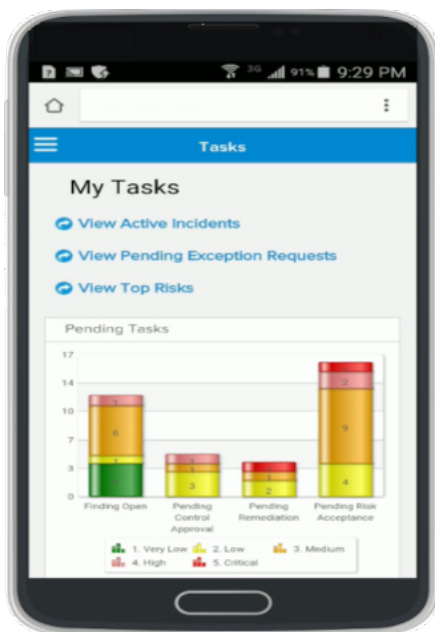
3G 91% 9:29 PM

Tasks

My Tasks

View Active Incidents

View Pending Exception Requests

View Top Risks

Pending Tasks

17
14
10
7
3
0

1
6
1
1
1
3
1
1
2
2
9
4

Finding Open
Pending Control Approval
Pending Remediation
Pending Risk Acceptance

1. Very Low
2. Low
3. Medium
4. High
5. Critical